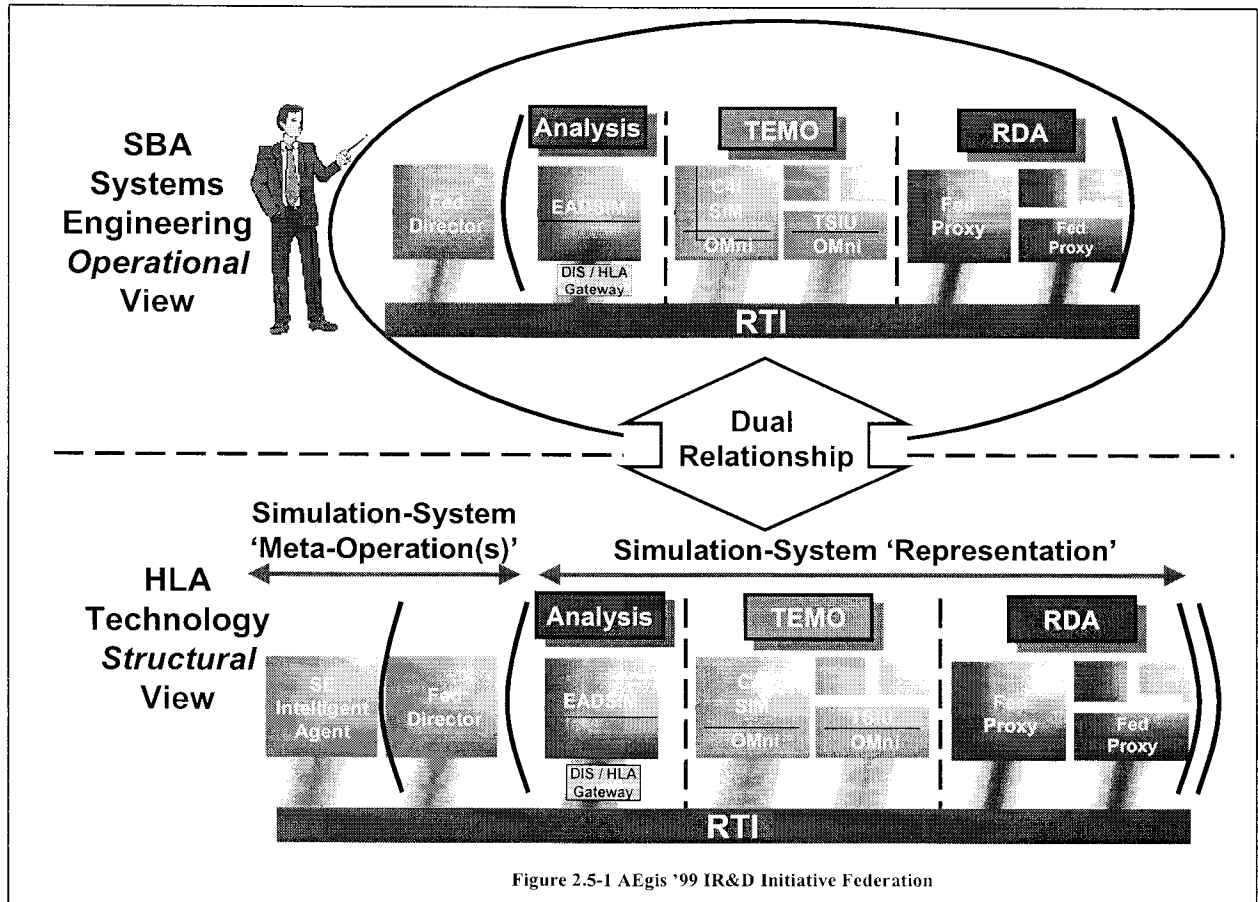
SBA Systems Engineering *Operational* View

Analysis

TEMO

RDA

Fed Director

EADSIM

DIS / HLA Gateway

C4I SIM

OMni

TSIU OMni

Fed Proxy

Fed Proxy

RTI

Dual Relationship

Simulation-System 'Meta-Operation(s)'

Simulation-System 'Representation'

HLA Technology *Structural* View

Analysis

TEMO

RDA

SE Intelligent Agent

Fed Director

EADSIM

DIS / HLA Gateway

C4I SIM

OMni

TSIU

OMni

Fed Proxy

Fed Proxy

RTI

Figure 2.5-1 AEgis '99 IR&D Initiative Federation